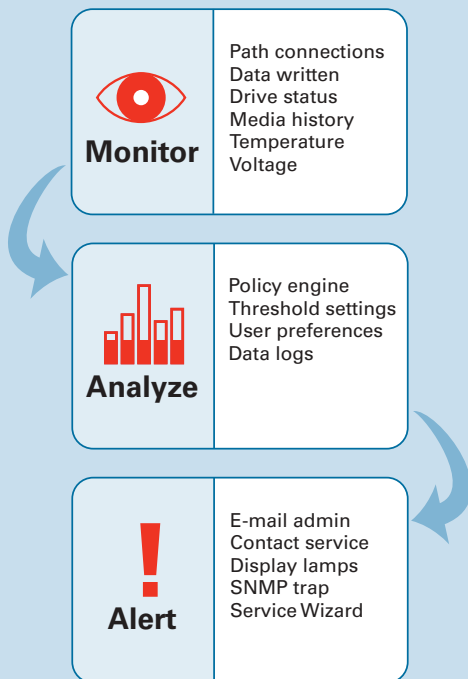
Monitor

Path connections
Data written
Drive status
Media history
Temperature
Voltage

Analyze

Policy engine
Threshold settings
User preferences
Data logs

Alert

E-mail admin
Contact service
Display lamps
SNMP trap
Service Wizard